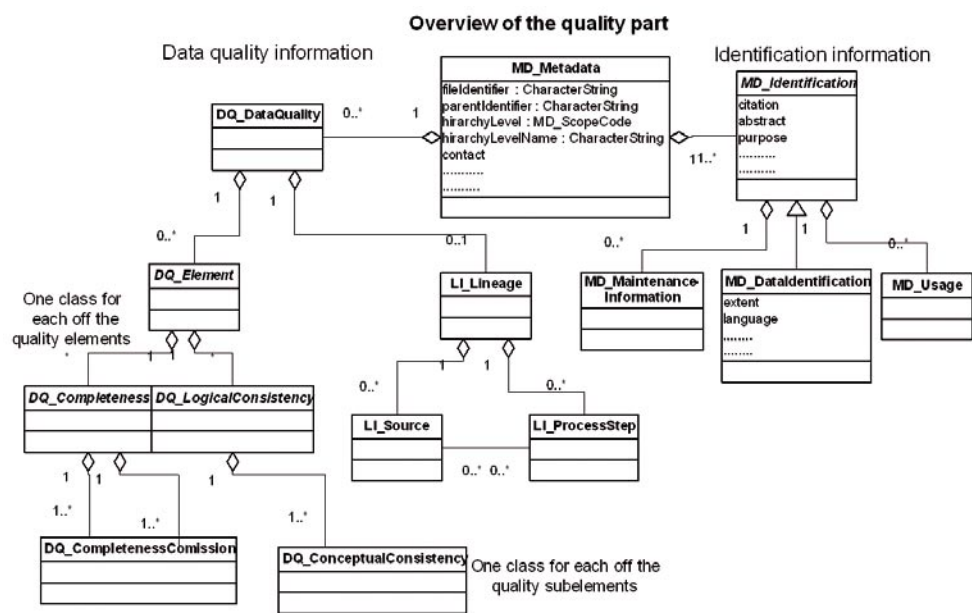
Overview of the quality part

Data quality information

Identification information

MD_Metadata
fileIdentifier : CharacterString
parentIdentifier : CharacterString
hirarchyLevel : MD_ScopeCode
hirarchyLevelName : CharacterString
contact
..........
..........

DQ_DataQuality

0..*

1

MD_Identification
citation
abstract
purpose
..........
..........

11..*

1

1

0..*

0..1

DQ_Element

LI_Lineage

0..*

1

1

0..*

MD_Maintenance-Information

MD_DataIdentification
extent
language
........
........

MD_Usage

One class for each off the quality elements

*

1

1

*

0..*

1

1

0..*

DQ_Completeness

DQ_LogicalConsistency

LI_Source

LI_ProcessStep

0..*

0..*

1

1

1

1..*

1..*

1..*

DQ_CompletenessComission

DQ_ConceptualConsistency

One class for each off the quality subelements